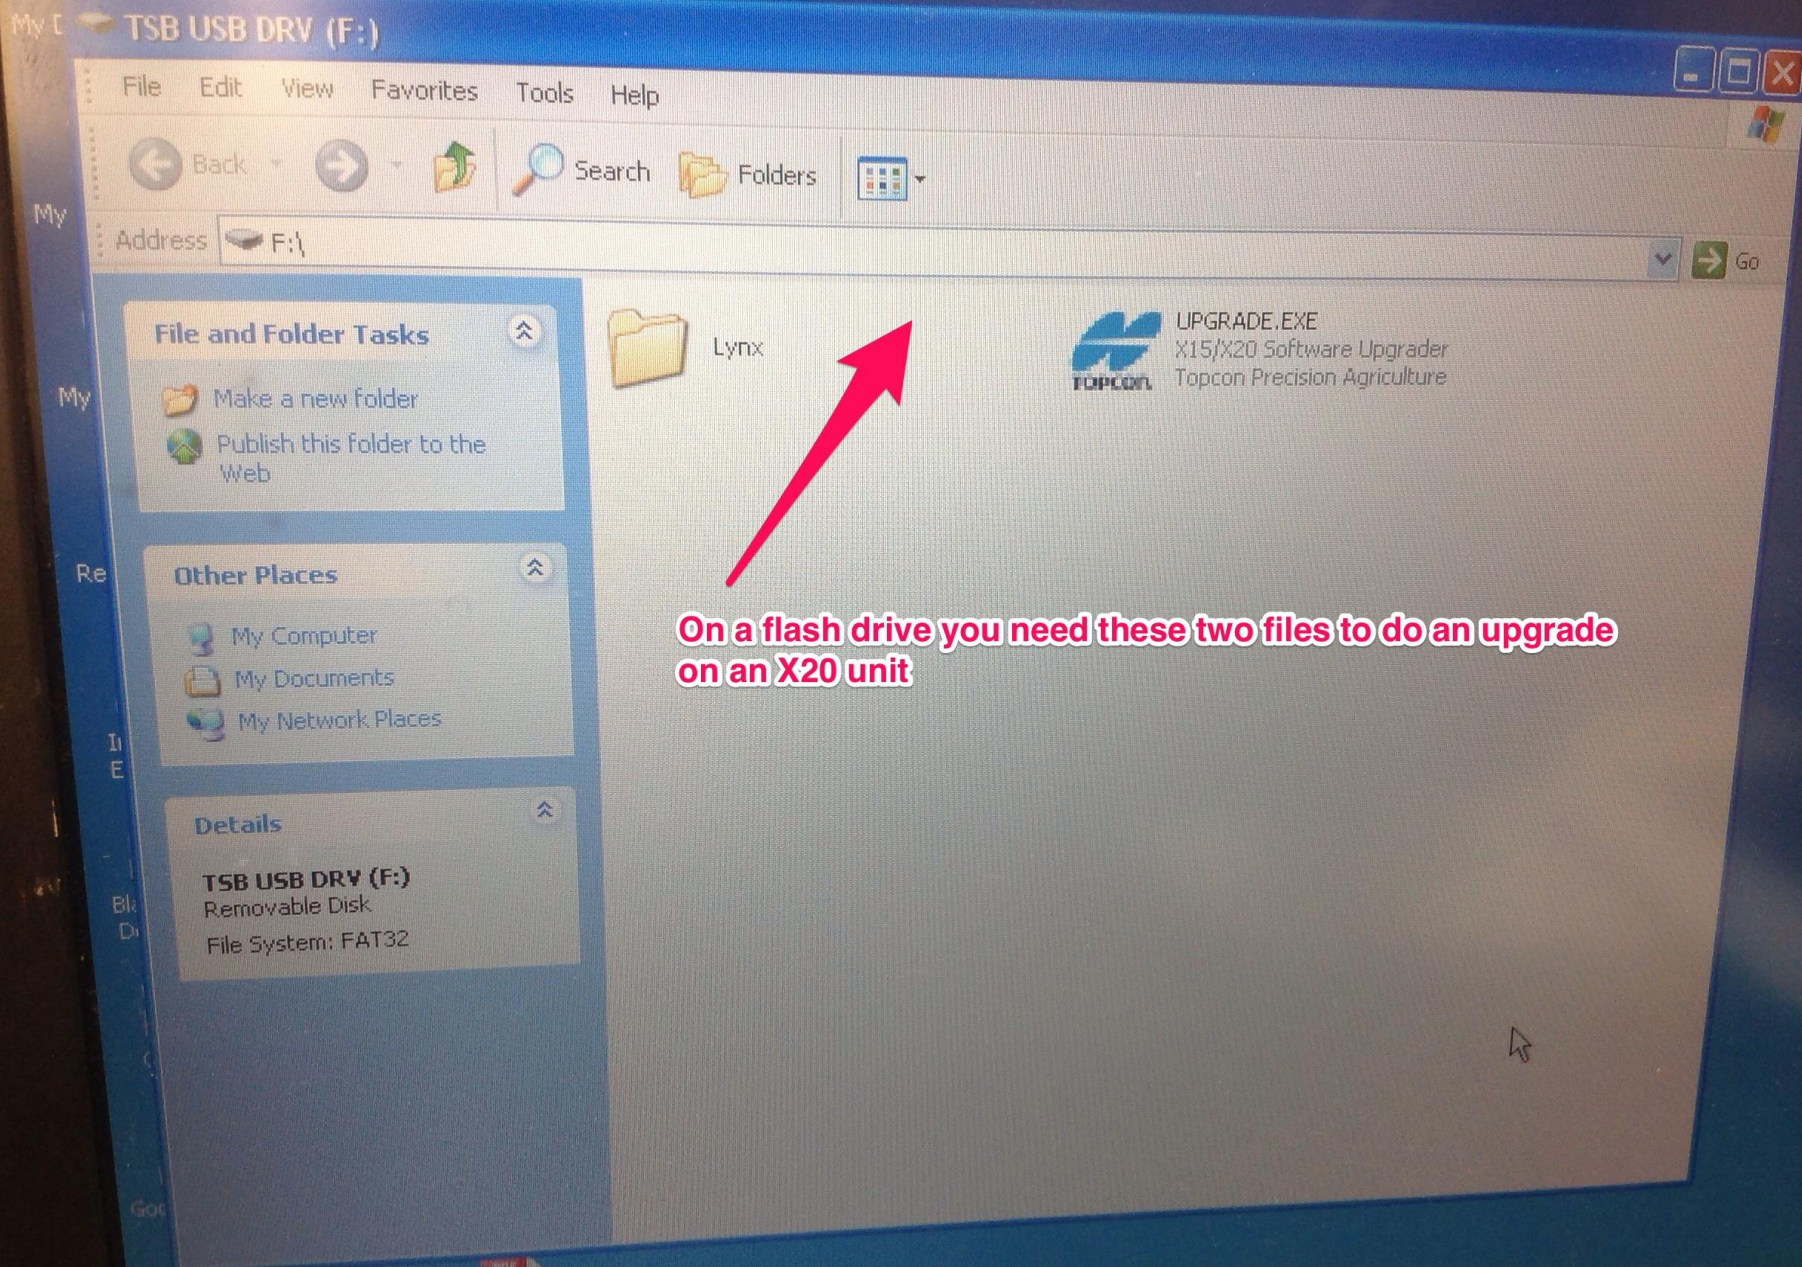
TSB USB DRV (F:)

File Edit View Favorites Tools Help

Back Search Folders

Address F:\ Go

File and Folder Tasks

Make a new folder

Publish this folder to the Web

Other Places

My Computer

My Documents

My Network Places

Details

TSB USB DRV (F:)

Removable Disk

File System: FAT32

Lynx

UPGRADE.EXE
X15/X20 Software Upgrader
Topcon Precision Agriculture

TOPCON

On a flash drive you need these two files to do an upgrade on an X20 unit